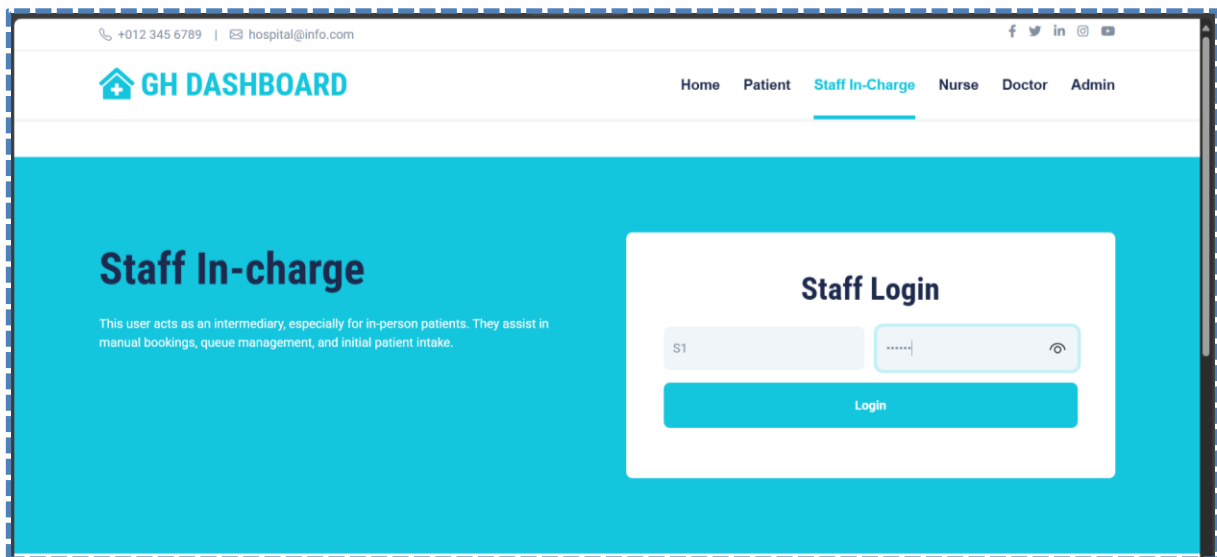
+012 345 6789 | hospital@info.com

GH DASHBOARD

Home Patient Staff In-Charge Nurse Doctor Admin

Staff In-charge

This user acts as an intermediary, especially for in-person patients. They assist in manual bookings, queue management, and initial patient intake.

Staff Login

S1

••••••

Login